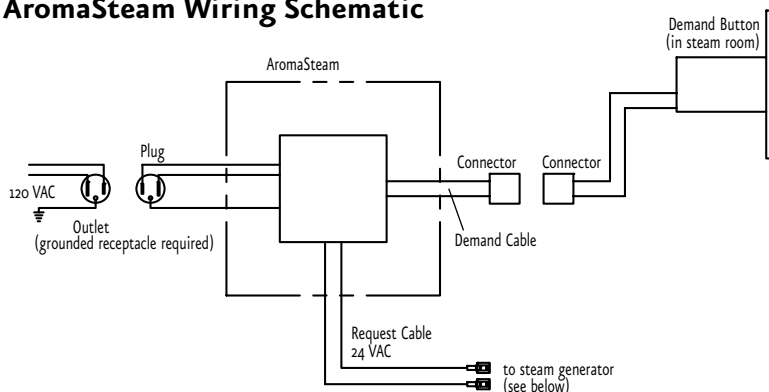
AromaSteam Wiring Schematic

Demand Button
(in steam room)

AromaSteam

Plug

Connector

Connector

120 VAC

Outlet
(grounded receptacle required)

Demand Cable

Request Cable
24 VAC

to steam generator
(see below)